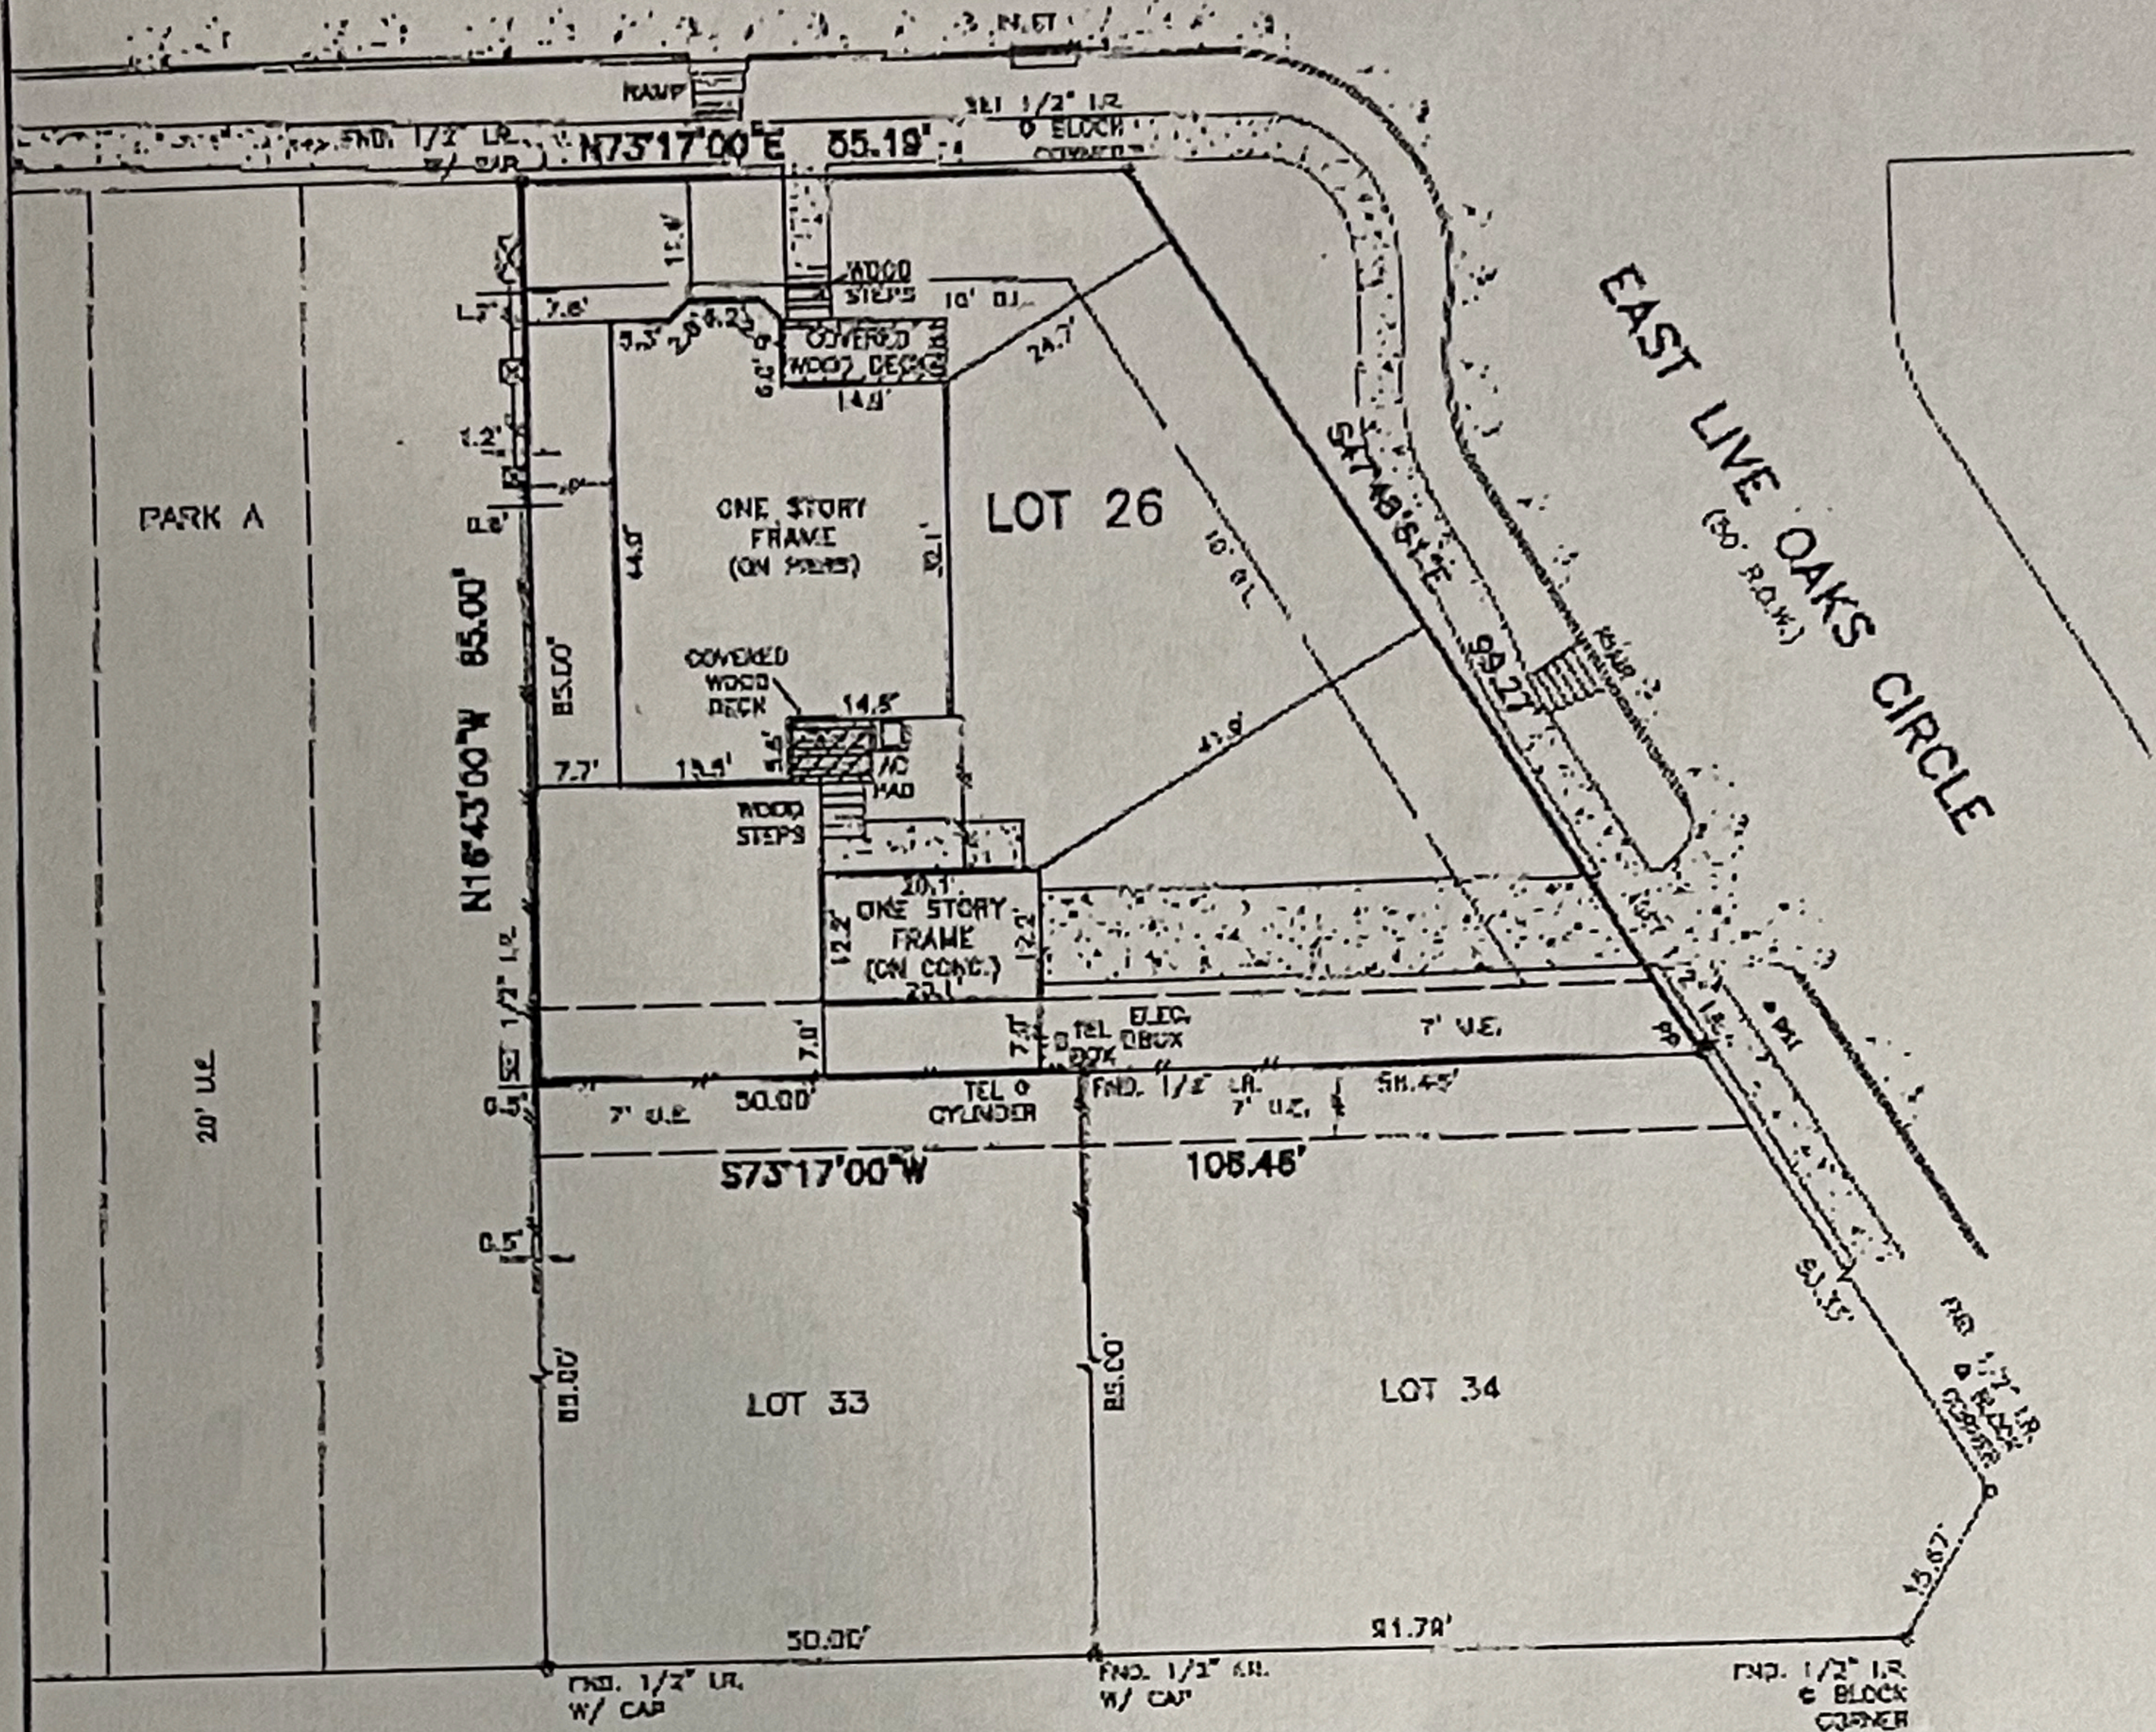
RAMP
SET 1/2" I.R.
© BLOCK CORNER
FND. 1/2" I.R. W/ CAP
N73°17'00"E 85.19'
15.4'
WOOD STEPS
10' B.L.
7.8'
1.3'
5.3'
2.0'
4.2'
COVERED WOOD DECK
6.0'
14.9'
24.7'
1.2'
0.8'
PARK A
ONE STORY FRAME (ON PIERS)
44.0'
30.1'
LOT 26
10' B.L.
S47°48'51"E
99.27'
EAST LIVE OAKS CIRCLE
(60' R.O.W.)
RAMP
N16°43'00"W 85.00'
85.00'
COVERED WOOD DECK
14.8'
5.6'
A/C PAD
7.7'
19.5'
41.9'
WOOD STEPS
20.1'
ONE STORY FRAME (ON CONC.)
12.2'
12.2'
20.1'
SET 1/2" I.R.
7.0'
7.0'
TEL BOX
ELEC. BOX
7' U.E.
20' U.E.
0.5'
7' U.E.
50.00'
TEL CYLINDER
FND. 1/2" I.R.
7' U.E.
58.45'
S73°17'00"W
108.46'
0.5'
85.00'
LOT 33
85.00'
LOT 34
83.33'
FND 1/2" I.R. © BLOCK CORNER
15.67'
50.00'
91.79'
FND. 1/2" I.R. W/ CAP
FND. 1/2" I.R. W/ CAP
FND. 1/2" I.R. © BLOCK CORNER